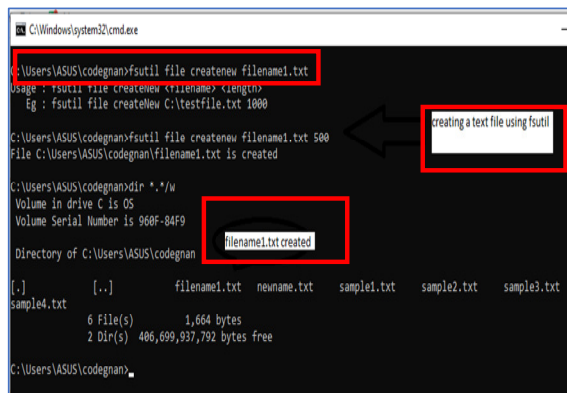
C:\Windows\system32\cmd.exe

C:\Users\ASUS\codegnan>fsutil file createnew filename1.txt
Usage : fsutil file createNew <filename> <length>
   Eg : fsutil file createNew C:\testfile.txt 1000

C:\Users\ASUS\codegnan>fsutil file createnew filename1.txt 500
File C:\Users\ASUS\codegnan\filename1.txt is created

creating a text file using fsutil

C:\Users\ASUS\codegnan>dir *.*/w
 Volume in drive C is OS
 Volume Serial Number is 960F-84F9

 Directory of C:\Users\ASUS\codegnan

filename1.txt created

[.]            [..]            filename1.txt   newname.txt     sample1.txt     sample2.txt     sample3.txt
sample4.txt
               6 File(s)          1,664 bytes
               2 Dir(s)  406,699,937,792 bytes free

C:\Users\ASUS\codegnan>_